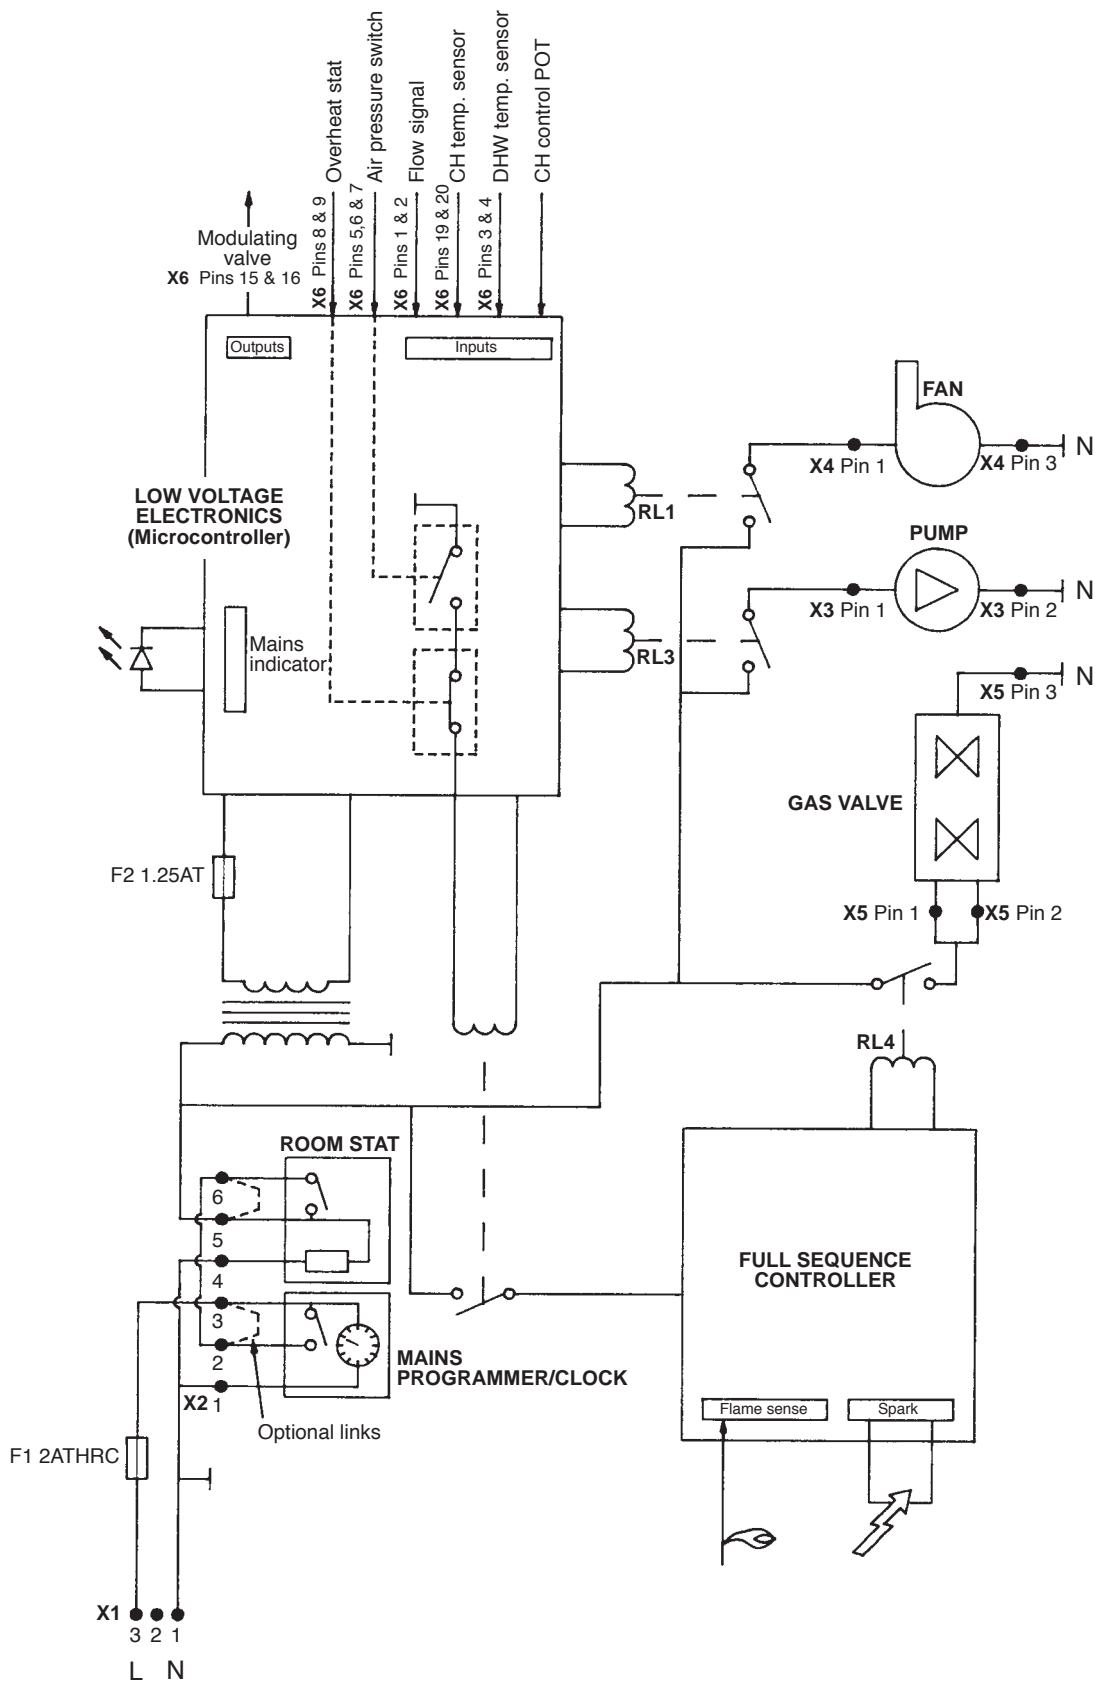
Modulating valve
X6 Pins 15 & 16

X6 Pins 8 & 9
Overheat stat

X6 Pins 5,6 & 7
Air pressure switch

X6 Pins 1 & 2
Flow signal

X6 Pins 19 & 20
CH temp. sensor

X6 Pins 3 & 4
DHW temp. sensor

CH control POT

Outputs
Inputs

LOW VOLTAGE ELECTRONICS (Microcontroller)

Mains indicator

RL1
RL3

FAN
X4 Pin 1
X4 Pin 3
N

PUMP
X3 Pin 1
X3 Pin 2
N

N
X5 Pin 3

GAS VALVE

X5 Pin 1
X5 Pin 2

F2 1.25AT

RL4

ROOM STAT
6
5
4
3
2
X2 1

MAINS PROGRAMMER/CLOCK

Optional links

FULL SEQUENCE CONTROLLER

Flame sense
Spark

F1 2ATHRC

X1
3 2 1
L N